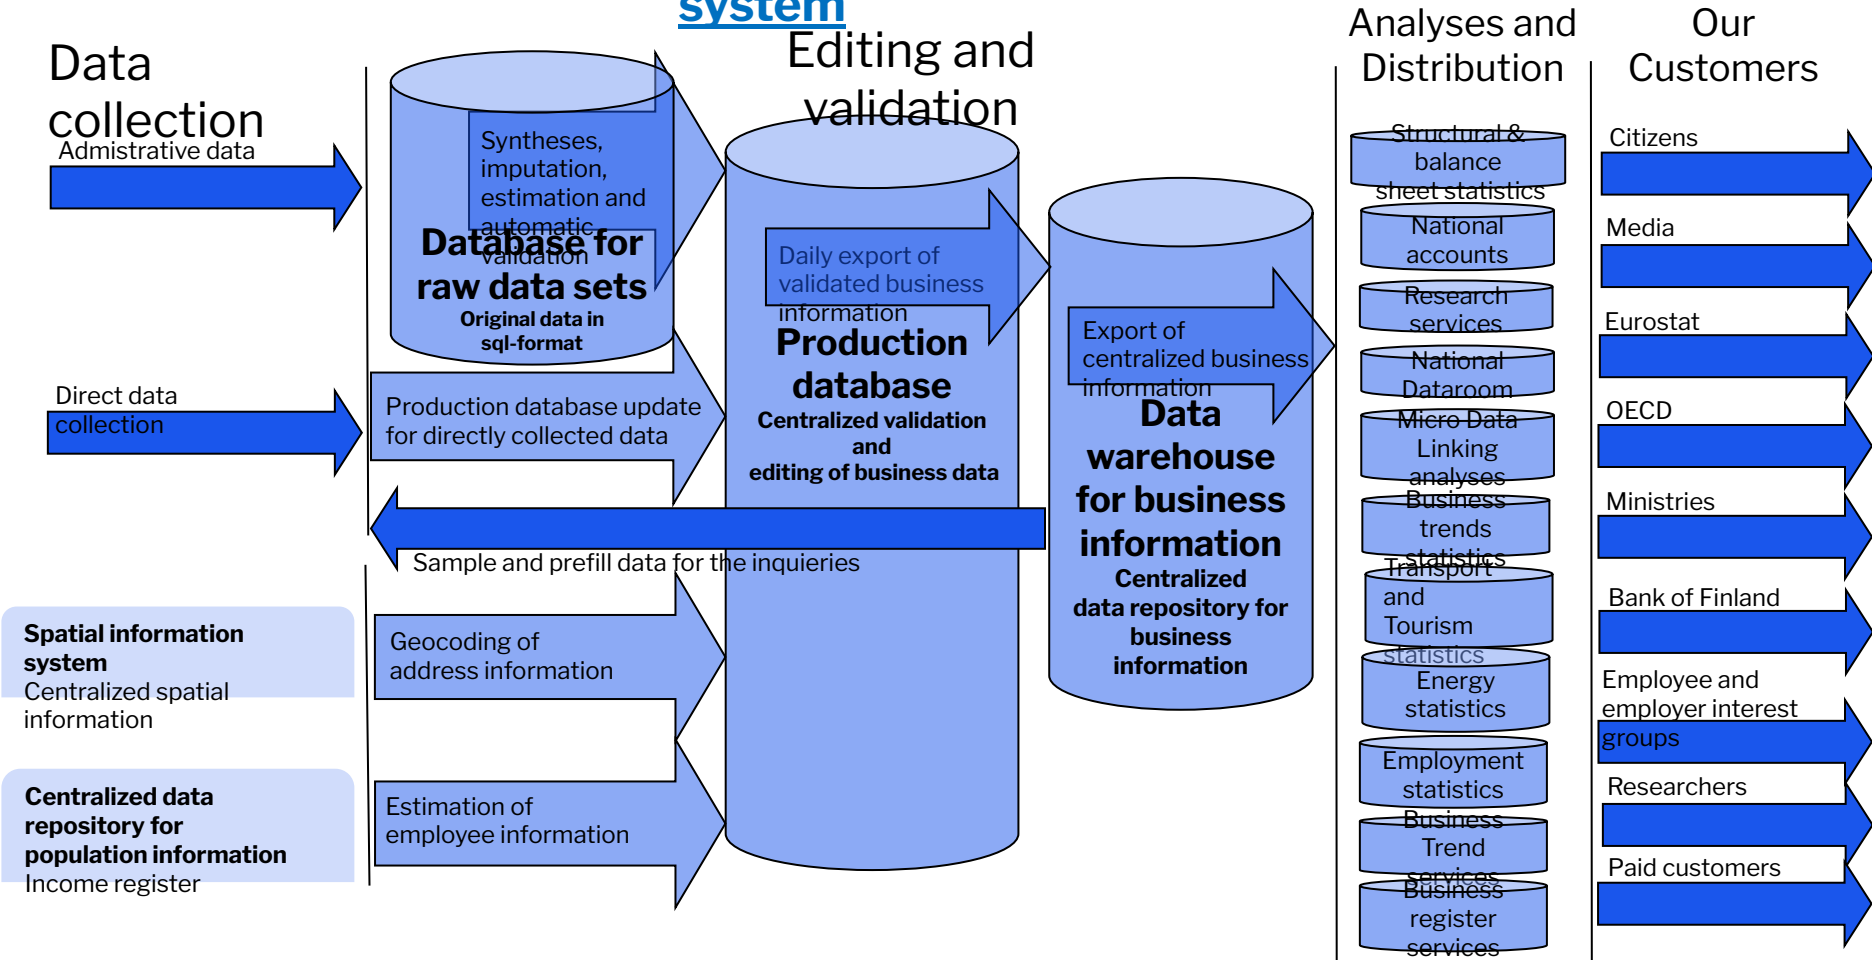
system

Data collection

Admistrative data

Direct data collection

Spatial information system
Centralized spatial information

Centralized data repository for population information
Income register

Syntheses, imputation, estimation and automatic validation

Database for raw data sets
Original data in sql-format

Production database update for directly collected data

Sample and prefill data for the inquieries

Geocoding of address information

Estimation of employee information

Editing and validation

Daily export of validated business information

Production database
Centralized validation and editing of business data

Export of centralized business information

Data warehouse for business information
Centralized data repository for business information

Analyses and Distribution

Structural & balance sheet statistics

National accounts

Research services

National Dataroom

Micro Data Linking analyses

Business trends statistics

Transport and Tourism statistics

Energy statistics

Employment statistics

Business Trend services

Business register services

Our Customers

Citizens

Media

Eurostat

OECD

Ministries

Bank of Finland

Employee and employer interest groups

Researchers

Paid customers